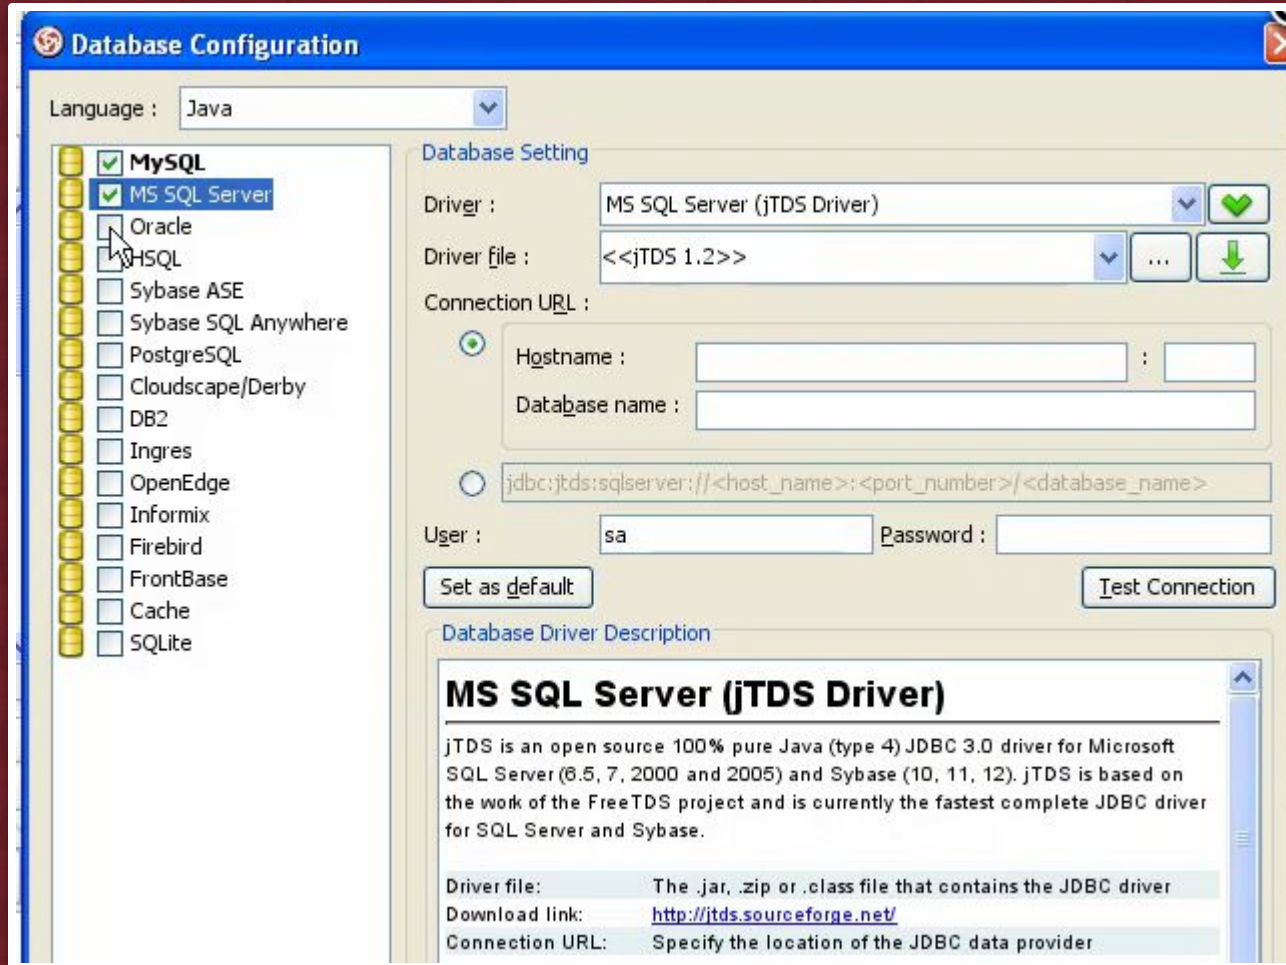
Database Configuration

Language : Java

MySQL
MS SQL Server
Oracle
HSQL
Sybase ASE
Sybase SQL Anywhere
PostgreSQL
Cloudscape/Derby
DB2
Ingres
OpenEdge
Informix
Firebird
FrontBase
Cache
SQLite

Database Setting

Driver : MS SQL Server (jTDS Driver)

Driver file : <<jTDS 1.2>> ...

Connection URL :

Hostname : :

Database name :

jdbc:jtds:sqlserver://<host_name>:<port_number>/<database_name>

User : sa Password :

Set as default Test Connection

Database Driver Description

MS SQL Server (jTDS Driver)

jTDS is an open source 100% pure Java (type 4) JDBC 3.0 driver for Microsoft SQL Server (6.5, 7, 2000 and 2005) and Sybase (10, 11, 12). jTDS is based on the work of the FreeTDS project and is currently the fastest complete JDBC driver for SQL Server and Sybase.

| | |
|---|---|
| Driver file: | The .jar, .zip or .class file that contains the JDBC driver |
| Download link: | http://jtds.sourceforge.net/ |
| Connection URL: | Specify the location of the JDBC data provider |